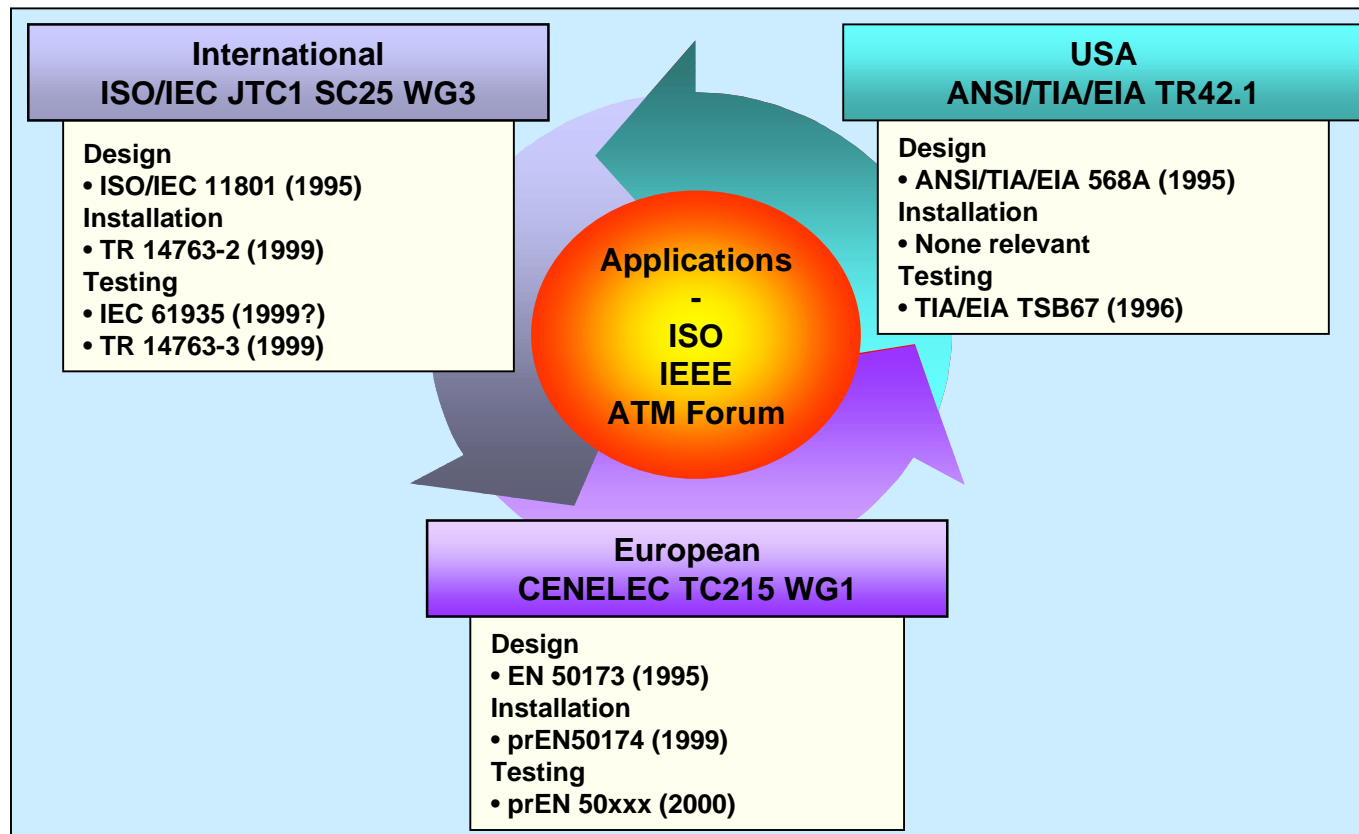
International
ISO/IEC JTC1 SC25 WG3

Design
• ISO/IEC 11801 (1995)
Installation
• TR 14763-2 (1999)
Testing
• IEC 61935 (1999?)
• TR 14763-3 (1999)

USA
ANSI/TIA/EIA TR42.1

Design
• ANSI/TIA/EIA 568A (1995)
Installation
• None relevant
Testing
• TIA/EIA TSB67 (1996)

Applications
-
ISO
IEEE
ATM Forum

European
CENELEC TC215 WG1

Design
• EN 50173 (1995)
Installation
• prEN50174 (1999)
Testing
• prEN 50xxx (2000)